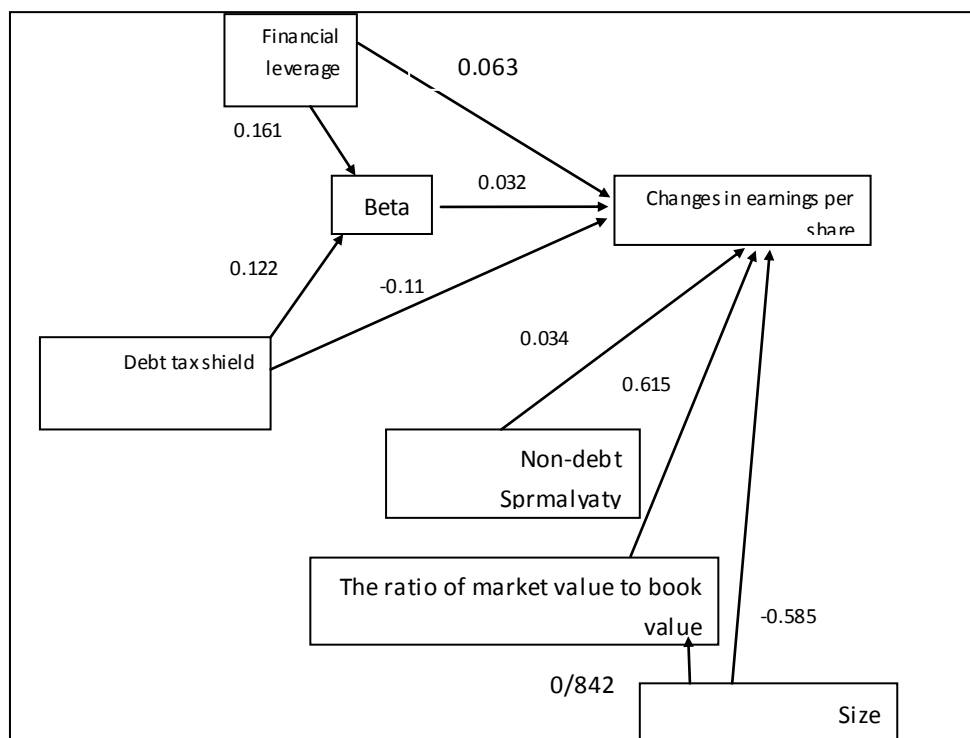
Financial leverage

0.063

0.161

Beta

0.032

Changes in earnings per share

0.122

-0.11

Debt tax shield

0.034

0.615

Non-debt Sprmalyaty

The ratio of market value to book value

-0.585

0/842

Size